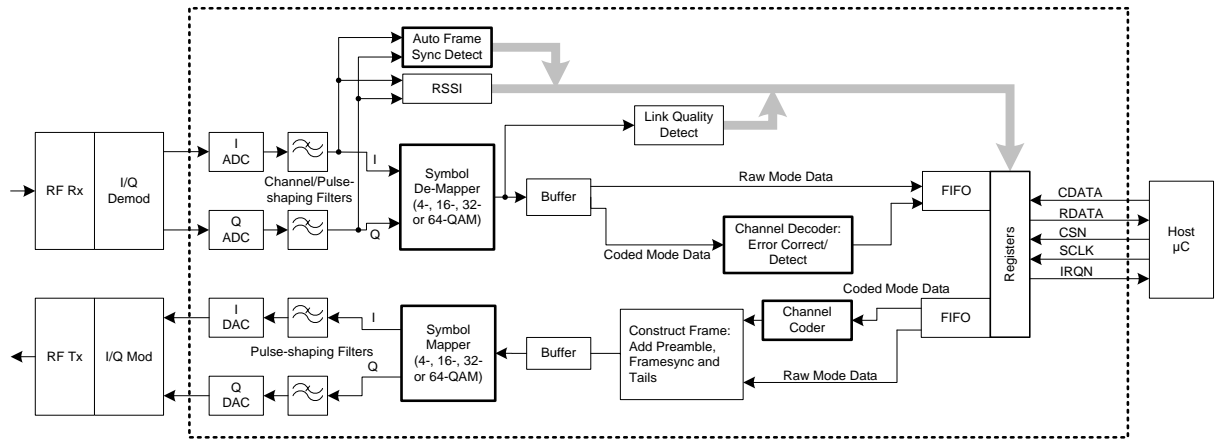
Auto Frame Sync Detect

RSSI

Link Quality Detect

RF Rx

I/Q Demod

I ADC

Q ADC

Channel/Pulse-shaping Filters

I

Q

Symbol De-Mapper (4-, 16-, 32- or 64-QAM)

Buffer

Raw Mode Data

FIFO

Channel Decoder: Error Correct/ Detect

Coded Mode Data

Registers

CDATA

RDATA

CSN

SCLK

IRQN

Host µC

Coded Mode Data

RF Tx

I/Q Mod

I DAC

Q DAC

Pulse-shaping Filters

I

Q

Symbol Mapper (4-, 16-, 32- or 64-QAM)

Buffer

Construct Frame: Add Preamble, Framesync and Tails

Channel Coder

FIFO

Raw Mode Data